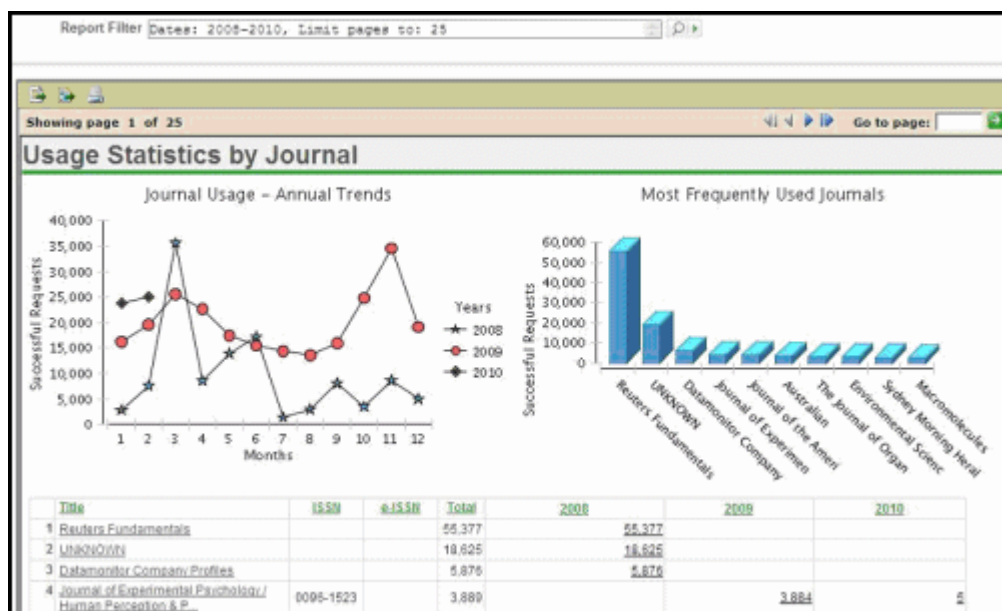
Report Filter Dates: 2008-2010, Limit pages to: 25

Showing page 1 of 25

Go to page:

Usage Statistics by Journal

Journal Usage - Annual Trends

40,000
35,000
30,000
25,000
20,000
15,000
10,000
5,000
0

Successful Requests

1 2 3 4 5 6 7 8 9 10 11 12
Months

Years
2008
2009
2010

Most Frequently Used Journals

60,000
50,000
40,000
30,000
20,000
10,000
0

Successful Requests

Reuters Fundamentals
UNKNOWN
Datamonitor Company
Journal of Experimen
Journal of the Ameri
Australian
The Journal of Organ
Environmental Scienc
Sydney Morning Heral
Macromolecules

| | Title | ISSN | e-ISSN | Total | 2008 | 2009 | 2010 |
|---|---|---|---|---|---|---|---|
| 1 | Reuters Fundamentals | | | 55,377 | 55,377 | | |
| 2 | UNKNOWN | | | 18,625 | 18,625 | | |
| 3 | Datamonitor Company Profiles | | | 5,876 | 5,876 | | |
| 4 | Journal of Experimental Psychology / Human Perception & P... | 0096-1523 | | 3,889 | | 3,884 | 5 |